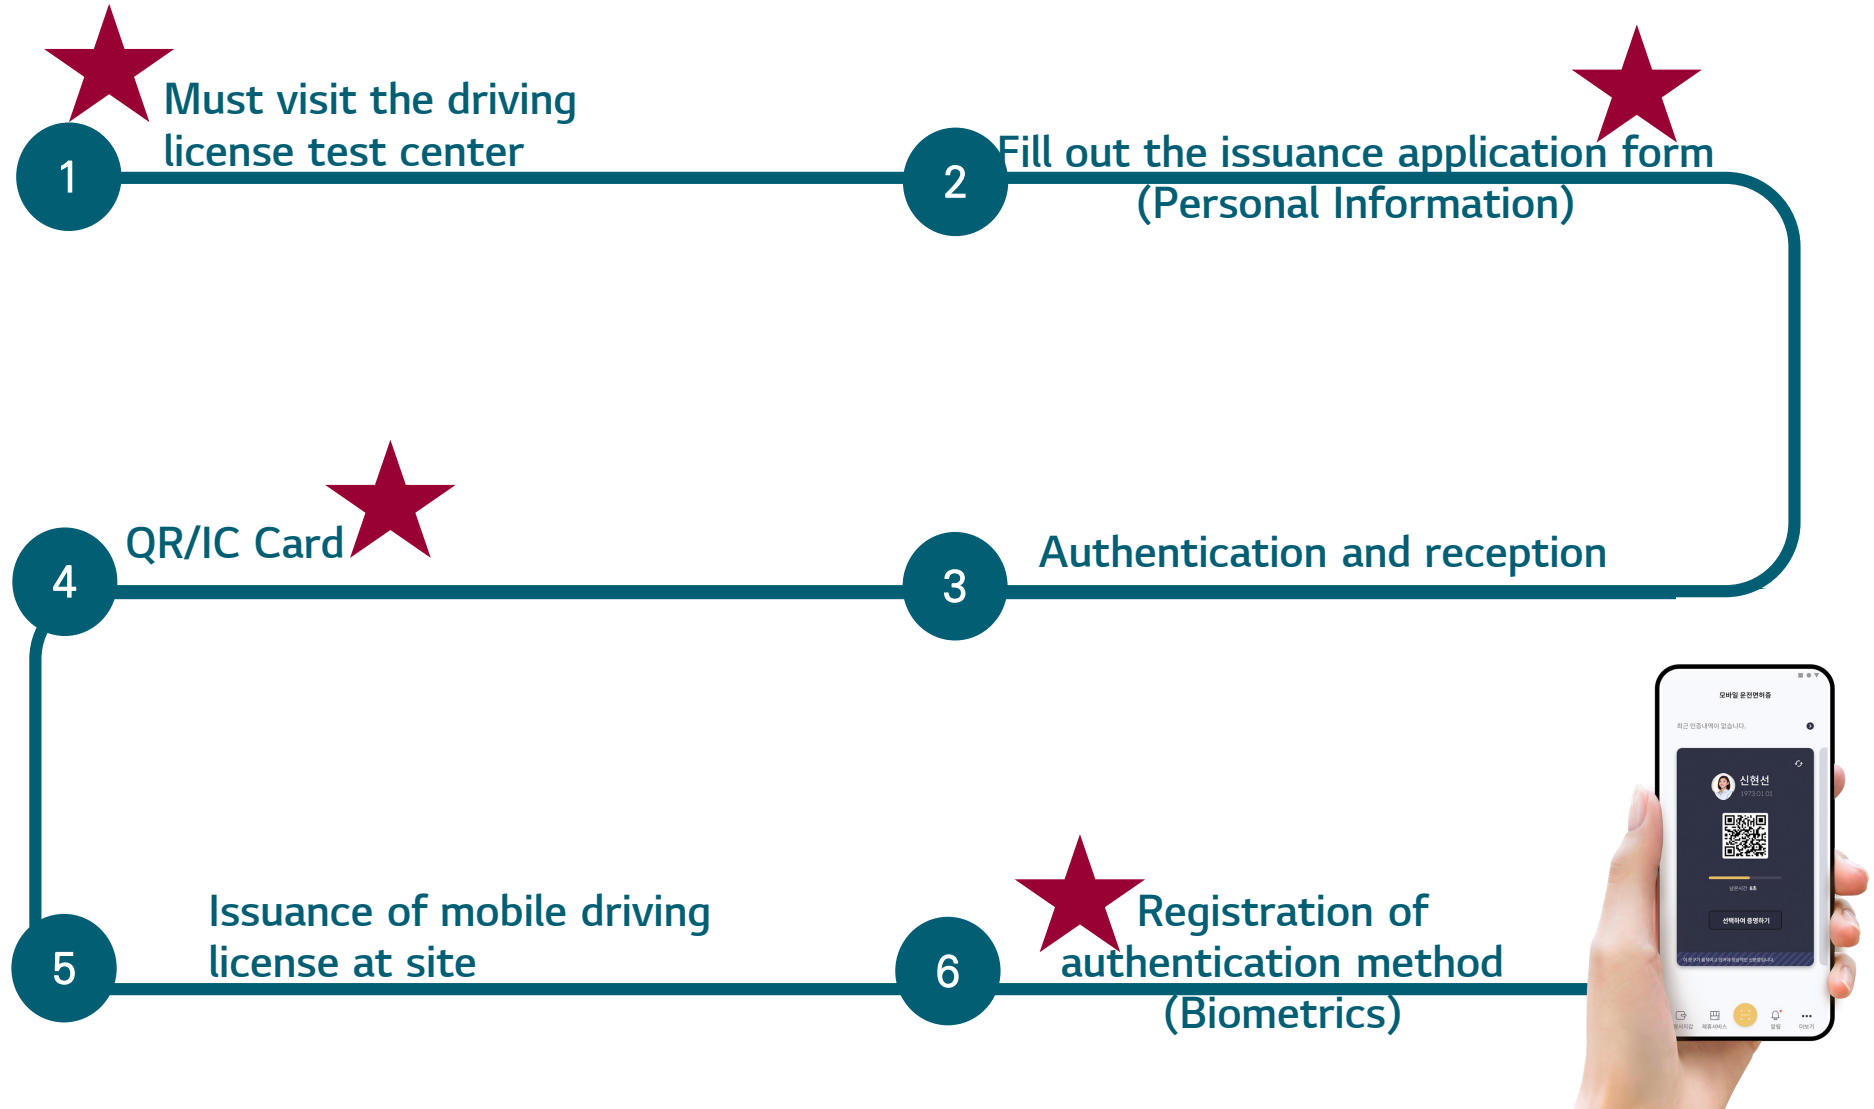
1
Must visit the driving license test center

2
Fill out the issuance application form (Personal Information)

3
Authentication and reception

4
QR/IC Card

5
Issuance of mobile driving license at site

6
Registration of authentication method (Biometrics)

모바일 운전면허증
최근 인증내역이 없습니다.
신현선
1973.01.01
선택하여 증명하기
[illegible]